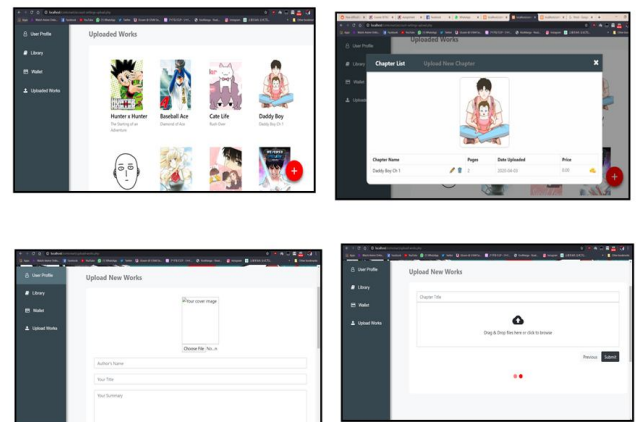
User Profile
Library
Wallet
Uploaded Works

Uploaded Works

Hunter x Hunter
The Seeking of an Adventure

Baseball Ace
Diamond of Ace

Cate Life
Rich Cate

Daddy Boy
Daddy Boy Ch 1

User Profile
Library
Wallet
Upload

Chapter List
Upload New Chapter

| Chapter Name | Pages | Date Uploaded | Price |
|---|---|---|---|
| Daddy Boy Ch 1 | 2 | 2020-04-03 | 0.00 |

User Profile
Library
Wallet
Upload Works

Upload New Works

Your cover image
Choose File No...n

Author's Name
Your Title
Your Summary

User Profile
Library
Wallet
Upload Works

Upload New Works

Chapter Title

Drag & Drop files here or click to browse

Previous
Submit